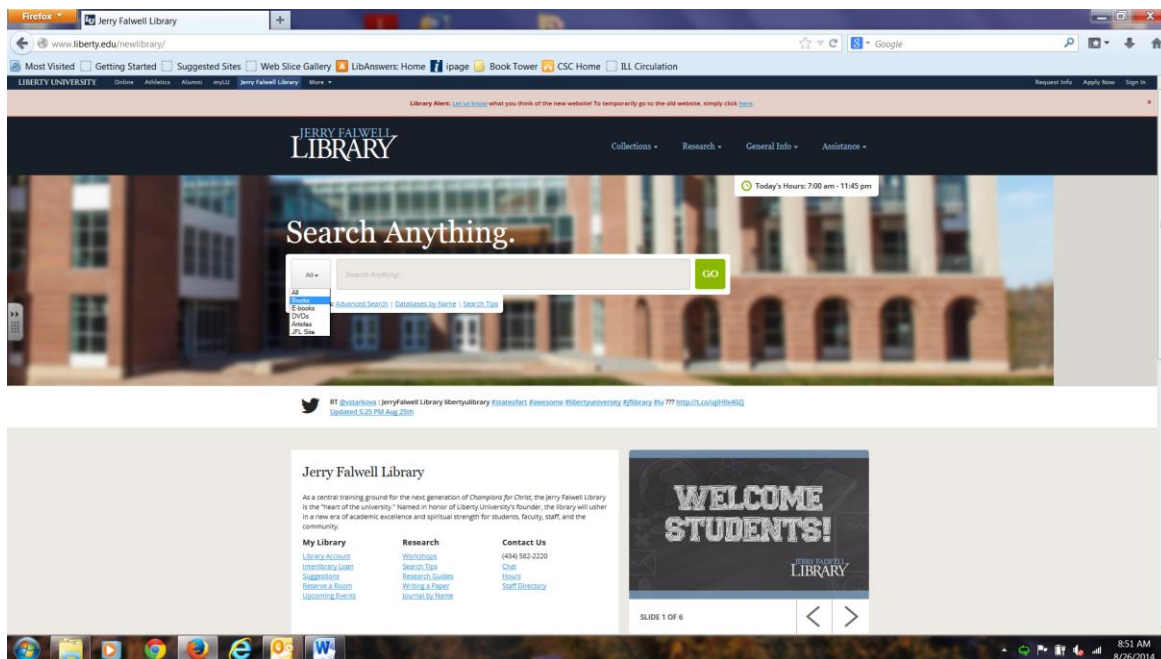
Firefox
Jerry Falwell Library
www.liberty.edu/newlibrary/
Google
Most Visited | Getting Started | Suggested Sites | Web Slice Gallery | LibAnswers: Home | ipage | Book Tower | CSC Home | ILL Circulation
LIBERTY UNIVERSITY Online Athletics Alumni myLU Jerry Falwell Library More
Request Info Apply Now Sign In

Library Alert: Let us know what you think of the new website! To temporarily go to the old website, simply click here.

JERRY FALWELL LIBRARY
Collections Research General Info Assistance

Today's Hours: 7:00 am - 11:45 pm

Search Anything.
All
Search Anything...
GO
All
Books
E-books
DVDs
Articles
JFL Site
Advanced Search | Databases by Name | Search Tips

RT @vstarkova : JerryFalwell Library libertyulibrary #statesfart #awesome #libertyuniversity #jflibrary #lu ??? http://t.co/ujHfle40Q
Updated 5:25 PM Aug 25th

Jerry Falwell Library

As a central training ground for the next generation of Champions for Christ, the Jerry Falwell Library is the "heart of the university." Named in honor of Liberty University's founder, the library will usher in a new era of academic excellence and spiritual strength for students, faculty, staff, and the community.

My Library
Library Account
Interlibrary Loan
Suggestions
Reserve a Room
Upcoming Events

Research
Workshops
Search Tips
Research Guides
Writing a Paper
Journal by Name

Contact Us
(434) 582-2220
Chat
Hours
Staff Directory

WELCOME STUDENTS!
JERRY FALWELL LIBRARY
SLIDE 1 OF 6

8:51 AM
8/26/2014